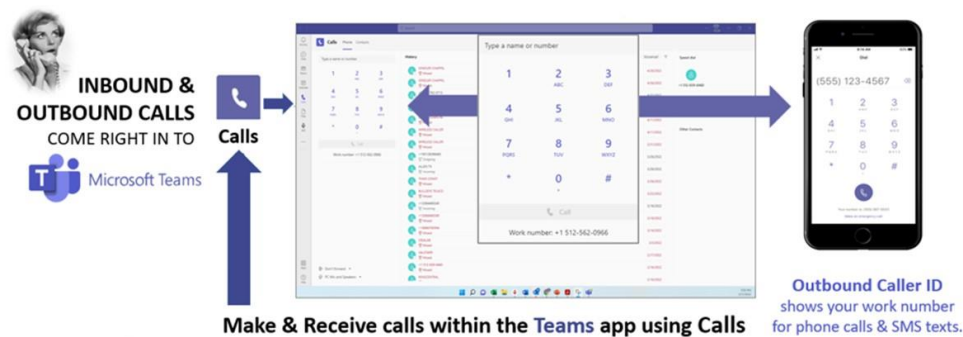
INBOUND & OUTBOUND CALLS COME RIGHT IN TO

Microsoft Teams

Calls

Type a name or number

| 1 | 2 ABC | 3 DEF |
|---|---|---|
| 4 GHI | 5 JKL | 6 MNO |
| 7 PQRS | 8 TUV | 9 WXYZ |
| * | 0 + | # |

Call

Work number: +1 512-562-0966

Dial

(555) 123-4567

| 1 | 2 ABC | 3 DEF |
|---|---|---|
| 4 GHI | 5 JKL | 6 MNO |
| 7 PQRS | 8 TUV | 9 WXYZ |
| * | 0 | # |

Outbound Caller ID shows your work number for phone calls & SMS texts.

Make & Receive calls within the Teams app using Calls